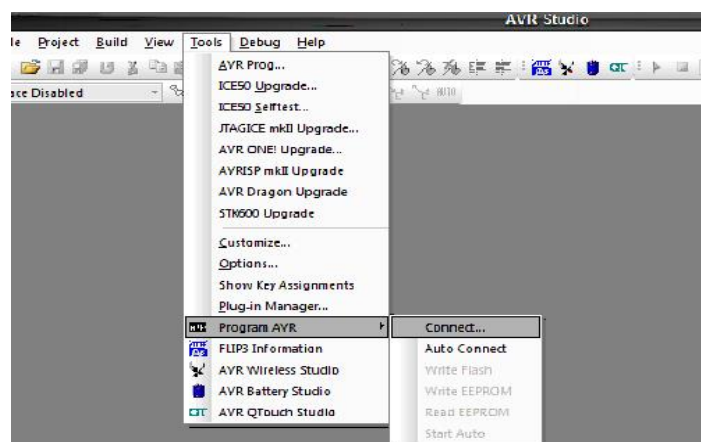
AVR Studio

le Project Build View Tools Debug Help

ace Disabled

AVR Prog...
ICE50 Upgrade...
ICE50 Selftest...
JTAGICE mkII Upgrade...
AVR ONE! Upgrade...
AVRISP mkII Upgrade
AVR Dragon Upgrade
STK600 Upgrade
Customize...
Options...
Show Key Assignments
Plug-in Manager...
Program AVR
FLIP3 Information
AVR Wireless Studio
AVR Battery Studio
AVR QTouch Studio

Connect...
Auto Connect
Write Flash
Write EEPROM
Read EEPROM
Start Auto